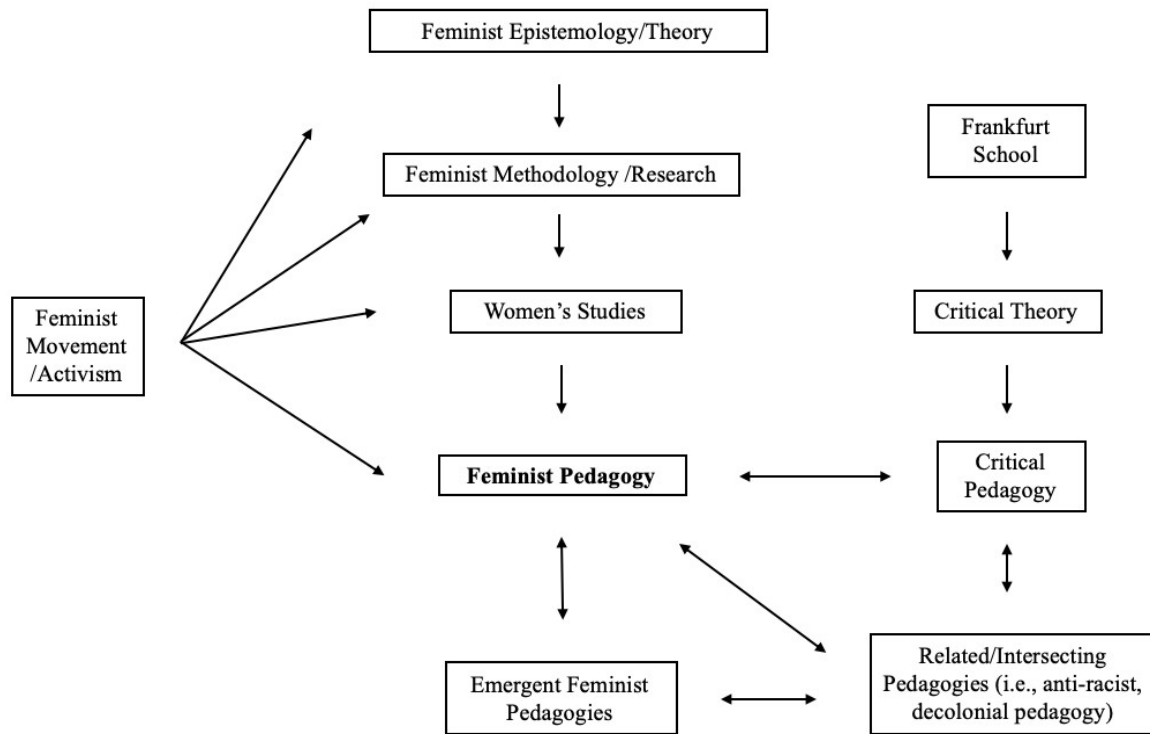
Feminist Epistemology/Theory

Frankfurt School

Feminist Methodology /Research

Feminist Movement /Activism

Women's Studies

Critical Theory

**Feminist Pedagogy**

Critical Pedagogy

Emergent Feminist Pedagogies

Related/Intersecting Pedagogies (i.e., anti-racist, decolonial pedagogy)